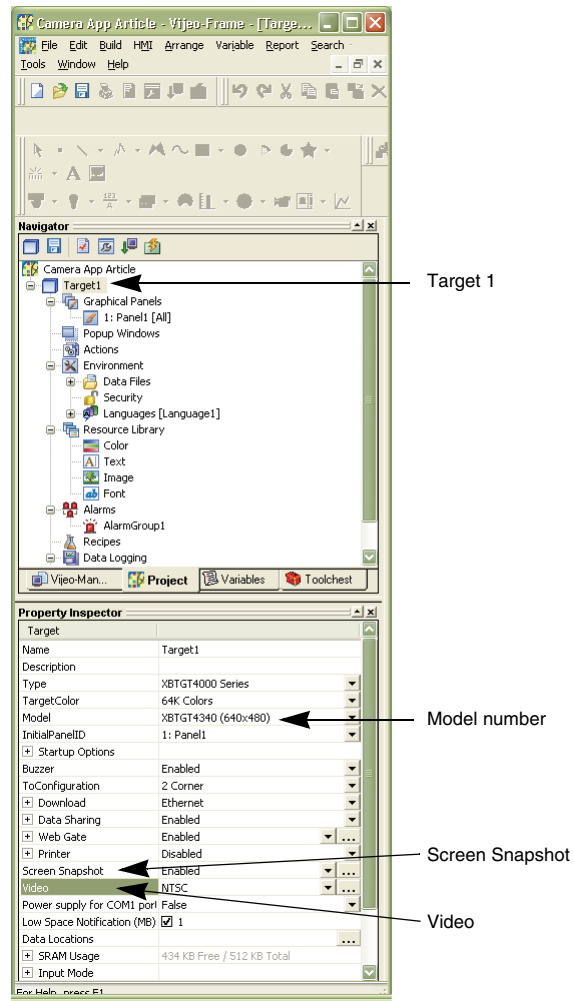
Camera App Article - Vijeo-Frame - [Targe...

File Edit Build HMI Arrange Variable Report Search Tools Window Help

Navigator

Camera App Article
Target1
Graphical Panels
1: Panel1 [All]
Popup Windows
Actions
Environment
Data Files
Security
Languages [Language1]
Resource Library
Color
Text
Image
Font
Alarms
AlarmGroup1
Recipes
Data Logging

Vijeo-Man... Project Variables Toolchest

Target 1

Property Inspector

Target

| | |
|---|---|
| Name | Target1 |
| Description | |
| Type | XBTGT4000 Series |
| TargetColor | 64K Colors |
| Model | XBTGT4340 (640x480) |
| InitialPanelID | 1: Panel1 |
| + Startup Options | |
| Buzzer | Enabled |
| ToConfiguration | 2 Corner |
| + Download | Ethernet |
| + Data Sharing | Enabled |
| + Web Gate | Enabled |
| + Printer | Disabled |
| Screen Snapshot | Enabled |
| Video | NTSC |
| Power supply for COM1 port | False |
| Low Space Notification (MB) | 1 |
| Data Locations | |
| + SRAM Usage | 434 KB Free / 512 KB Total |
| + Input Mode | |

For Help, press F1

Model number

Screen Snapshot

Video